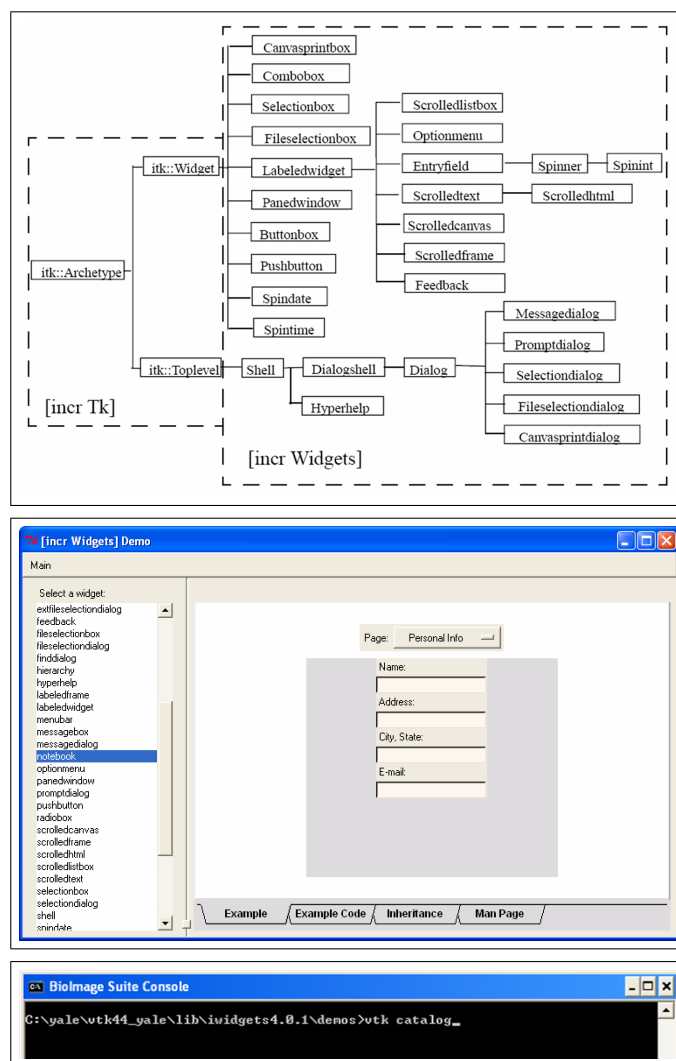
Canvasprintbox
Combobox
Selectionbox
Fileselectionbox
Labeledwidget
Panedwindow
Buttonbox
Pushbutton
Spindate
Spintime
Scrolledlistbox
Optionmenu
Entryfield
Spinner
Spinint
Scrolledtext
Scrolledhtml
Scrolledcanvas
Scrolledframe
Feedback
itk::Widget
itk::Archetype
itk::Toplevel
Shell
Dialogshell
Dialog
Hyperhelp
Messagedialog
Promptdialog
Selectiondialog
Fileselectiondialog
Canvasprintdialog
[incr Tk]
[incr Widgets]

[incr Widgets] Demo
Main
Select a widget:
extfileselectiondialog
feedback
fileselectionbox
fileselectiondialog
finddialog
hierarchy
hyperhelp
labeledframe
labeledwidget
menubar
messagebox
messagedialog
notebook
optionmenu
panedwindow
promptdialog
pushbutton
radiobox
scrolledcanvas
scrolledframe
scrolledhtml
scrolledlistbox
scrolledtext
selectionbox
selectiondialog
shell
spindate
Page: Personal Info
Name:
Address:
City, State:
E-mail:
Example
Example Code
Inheritance
Man Page

BioImage Suite Console
C:\yale\vtk44_yale\lib\iwidgets4.0.1\demos>vtk catalog_